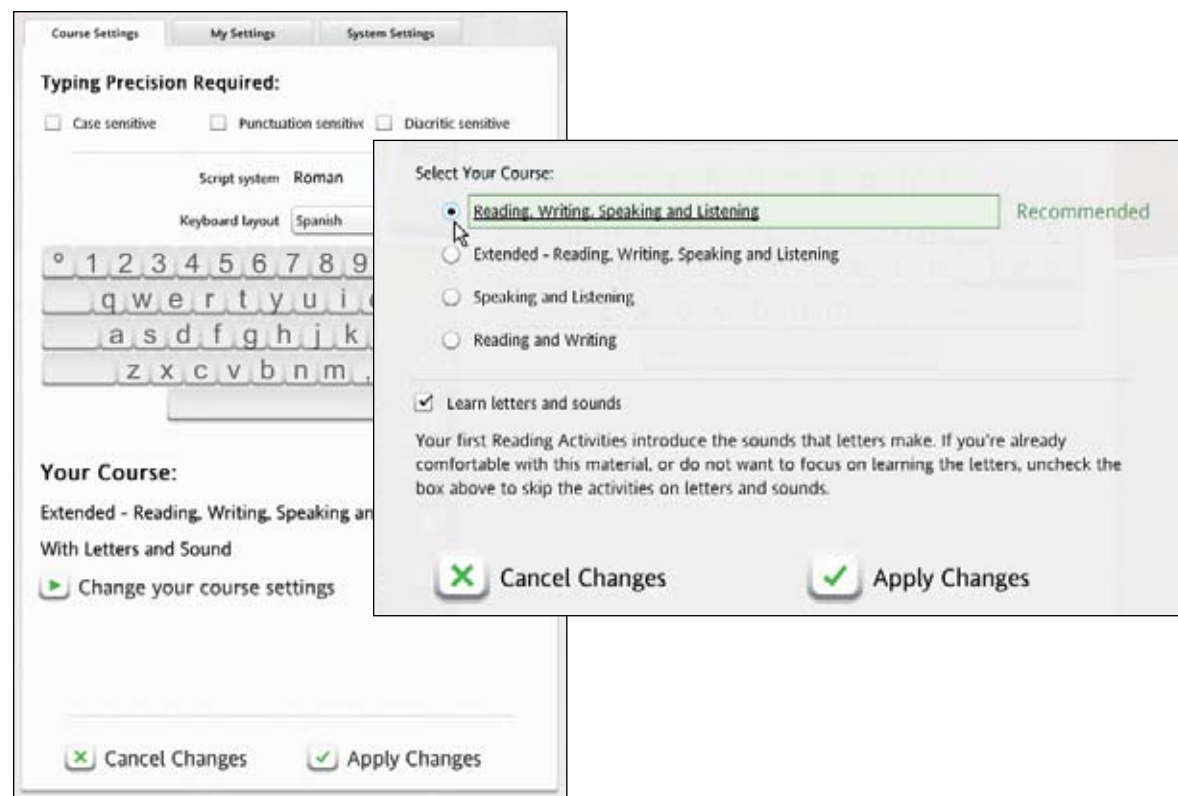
Course Settings | My Settings | System Settings

Typing Precision Required:

Case sensitive

Punctuation sensitive

Diacritic sensitive

Script system Roman

Keyboard layout Spanish

° 1 2 3 4 5 6 7 8 9

q w e r t y u i

a s d f g h j k

z x c v b n m ,

Your Course:

Extended - Reading, Writing, Speaking an

With Letters and Sound

Change your course settings

Cancel Changes

Apply Changes

Select Your Course:

Reading, Writing, Speaking and Listening

Recommended

Extended - Reading, Writing, Speaking and Listening

Speaking and Listening

Reading and Writing

Learn letters and sounds

Your first Reading Activities introduce the sounds that letters make. If you're already comfortable with this material, or do not want to focus on learning the letters, uncheck the box above to skip the activities on letters and sounds.

Cancel Changes

Apply Changes